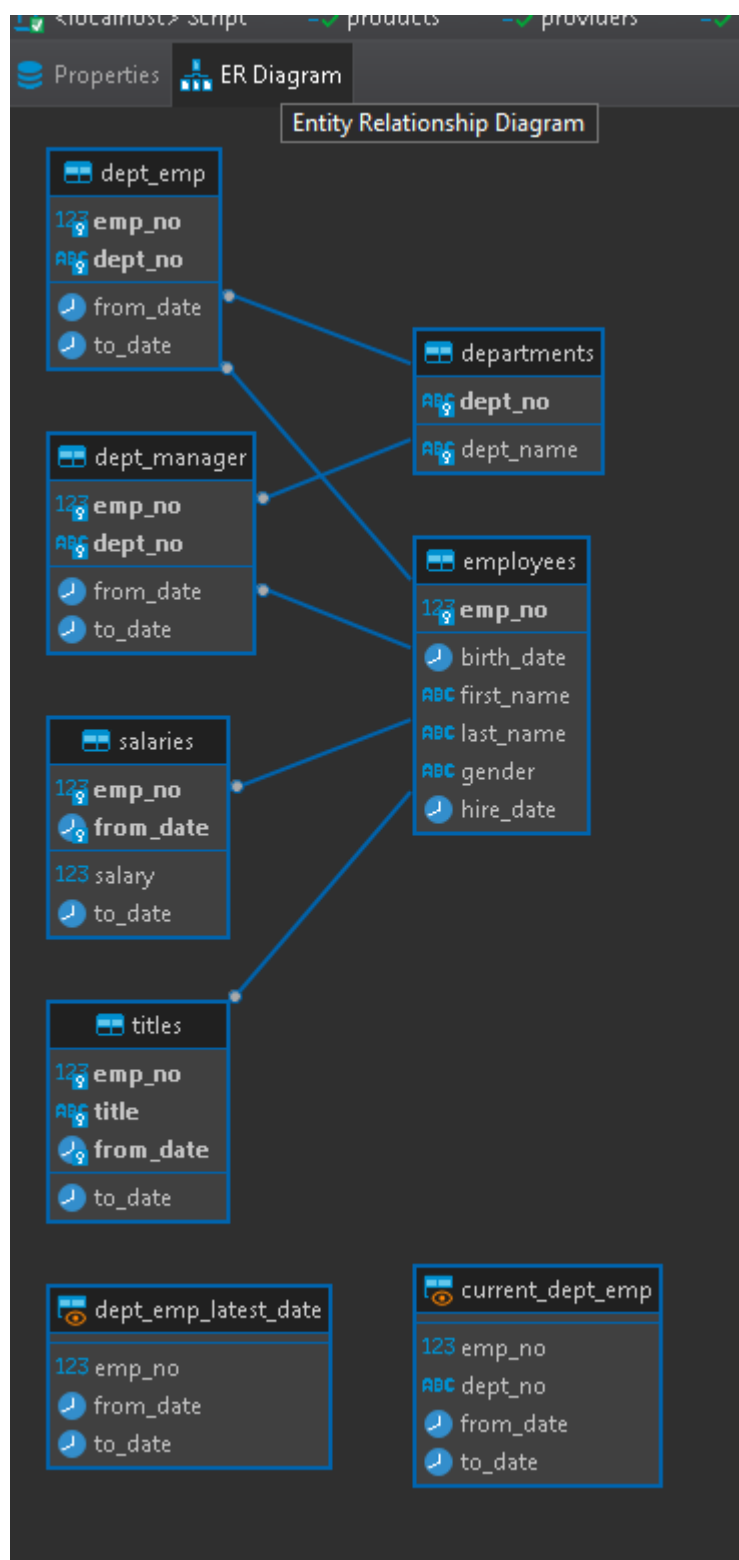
<localhost> Script products providers

Properties ER Diagram

Entity Relationship Diagram

dept_emp
emp_no
dept_no
from_date
to_date

departments
dept_no
dept_name

dept_manager
emp_no
dept_no
from_date
to_date

employees
emp_no
birth_date
first_name
last_name
gender
hire_date

salaries
emp_no
from_date
salary
to_date

titles
emp_no
title
from_date
to_date

dept_emp_latest_date
emp_no
from_date
to_date

current_dept_emp
emp_no
dept_no
from_date
to_date